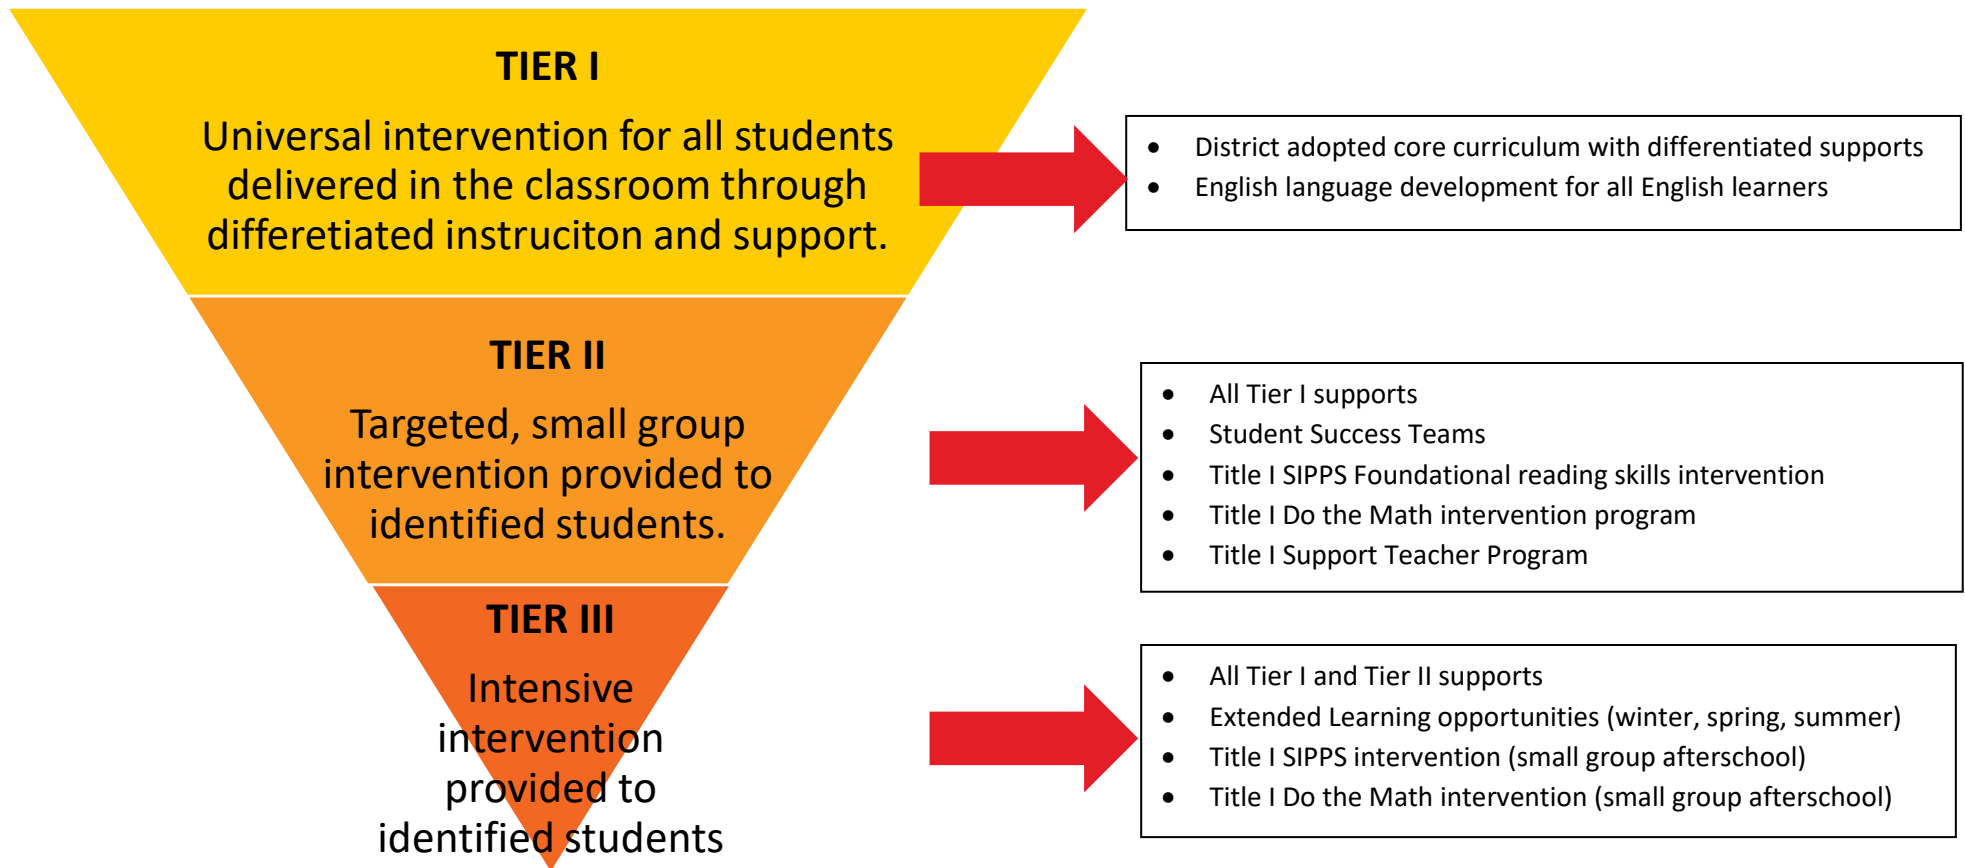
TIER I

Universal intervention for all students delivered in the classroom through differetiated instruciton and support.

- District adopted core curriculum with differentiated supports
- English language development for all English learners

TIER II

Targeted, small group intervention provided to identified students.

- All Tier I supports
- Student Success Teams
- Title I SIPPS Foundational reading skills intervention
- Title I Do the Math intervention program
- Title I Support Teacher Program

TIER III

Intensive intervention provided to identified students

- All Tier I and Tier II supports
- Extended Learning opportunities (winter, spring, summer)
- Title I SIPPS intervention (small group afterschool)
- Title I Do the Math intervention (small group afterschool)